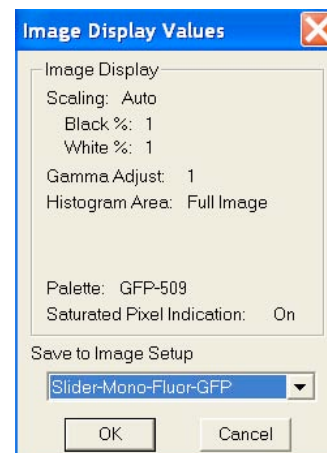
Image Display Values

Image Display

Scaling: Auto

Black %: 1

White %: 1

Gamma Adjust: 1

Histogram Area: Full Image

Palette: GFP-509

Saturated Pixel Indication: On

Save to Image Setup

Slider-Mono-Fluor-GFP

OK

Cancel